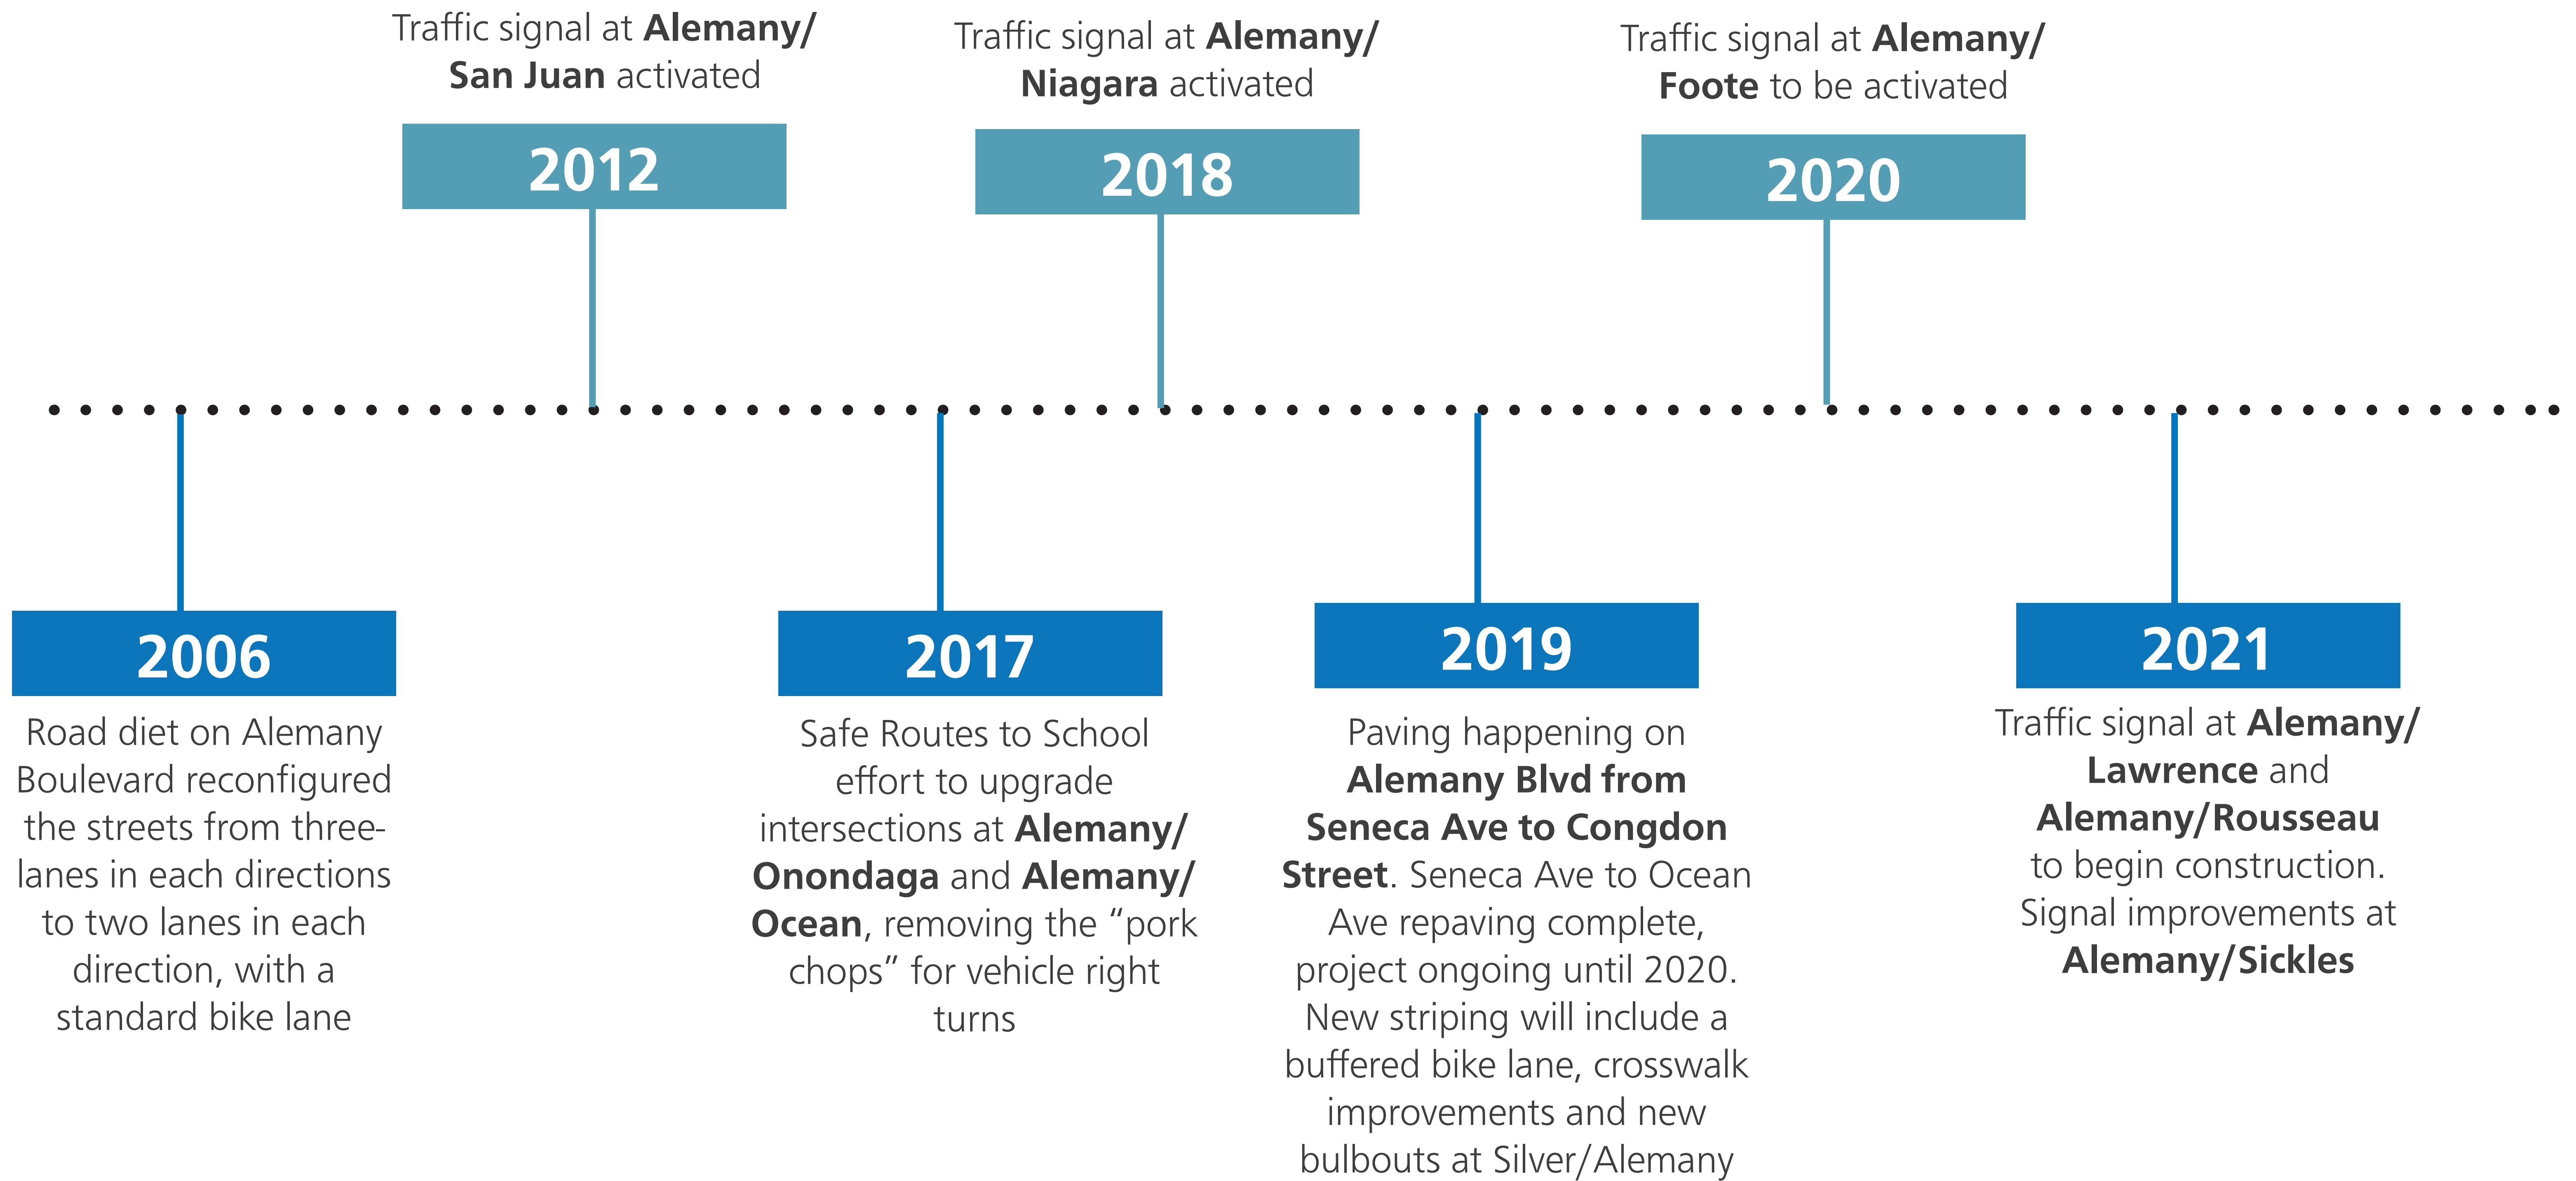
Traffic signal at Alemany/ San Juan activated

2012

Traffic signal at Alemany/ Niagara activated

2018

Traffic signal at Alemany/ Foote to be activated

2020

2006

Road diet on Alemany Boulevard reconfigured the streets from three-lanes in each directions to two lanes in each direction, with a standard bike lane

2017

Safe Routes to School effort to upgrade intersections at Alemany/ Onondaga and Alemany/ Ocean, removing the “pork chops” for vehicle right turns

2019

Paving happening on Alemany Blvd from Seneca Ave to Congdon Street. Seneca Ave to Ocean Ave repaving complete, project ongoing until 2020. New striping will include a buffered bike lane, crosswalk improvements and new bulbouts at Silver/Alemany

2021

Traffic signal at Alemany/ Lawrence and Alemany/Rousseau to begin construction. Signal improvements at Alemany/Sickles